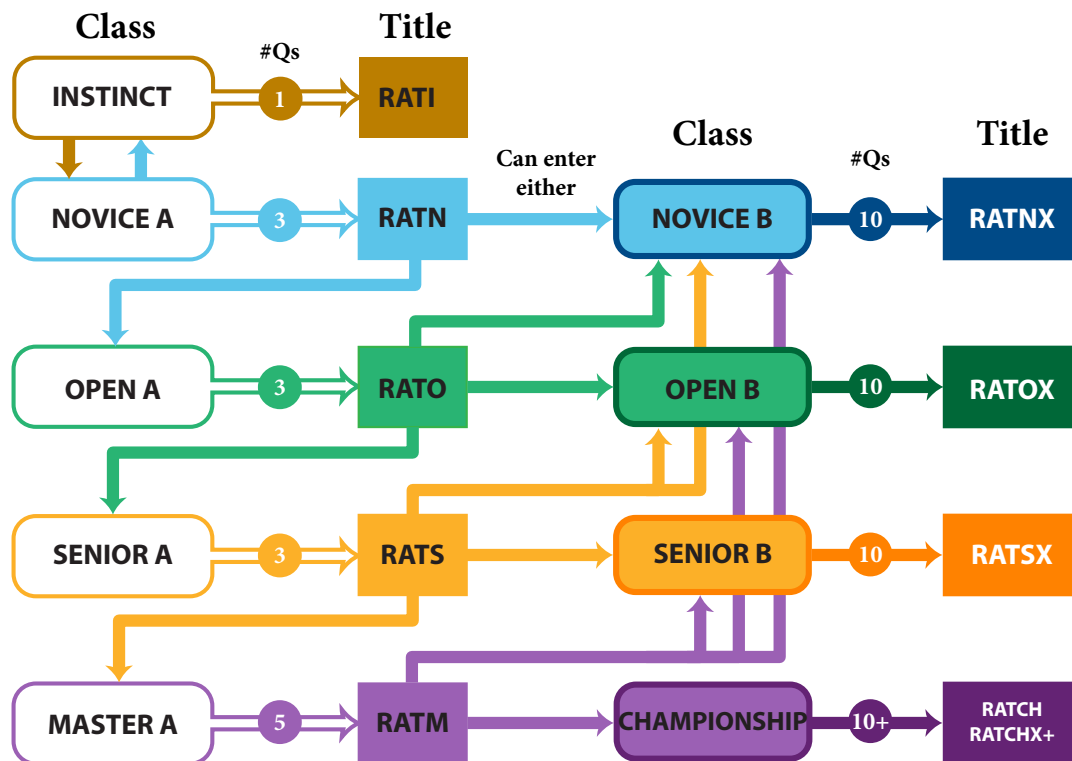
Class

#Qs

Title

INSTINCT

1

RATI

Class

#Qs

Title

Can enter either

NOVICE A

3

RATN

NOVICE B

10

RATNX

OPEN A

3

RATO

OPEN B

10

RATOX

SENIOR A

3

RATS

SENIOR B

10

RATSX

MASTER A

5

RATM

CHAMPIONSHIP

10+

RATCH RATCHX+